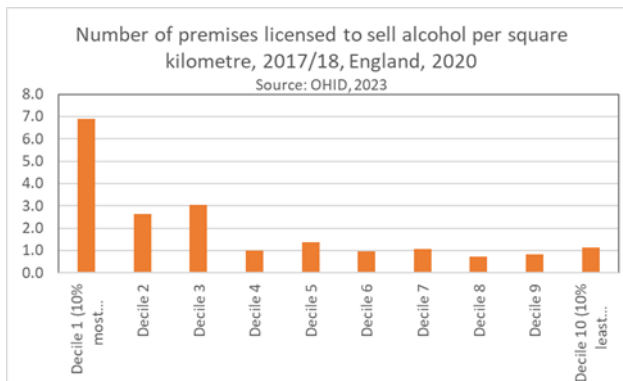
Number of premises licensed to sell alcohol per square kilometre, 2017/18, England, 2020
Source: OHID, 2023

8.0
7.0
6.0
5.0
4.0
3.0
2.0
1.0
0.0

Decile 1 (10% most...
Decile 2
Decile 3
Decile 4
Decile 5
Decile 6
Decile 7
Decile 8
Decile 9
Decile 10 (10% least...